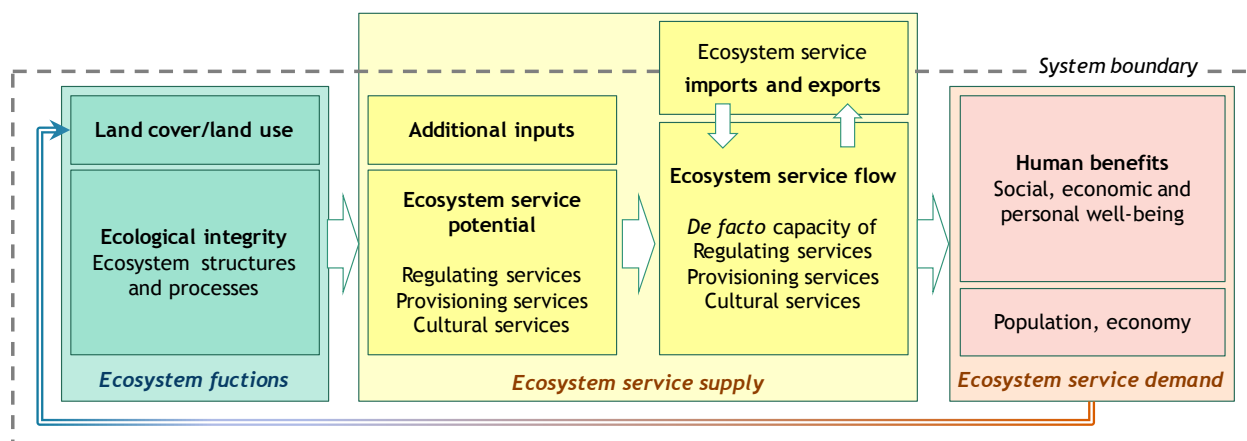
System boundary

Land cover/land use

Ecological integrity
Ecosystem structures and processes

Ecosystem fuctions

Additional inputs

Ecosystem service potential

Regulating services
Provisioning services
Cultural services

Ecosystem service imports and exports

Ecosystem service flow

De facto capacity of
Regulating services
Provisioning services
Cultural services

Ecosystem service supply

Human benefits
Social, economic and personal well-being

Population, economy

Ecosystem service demand